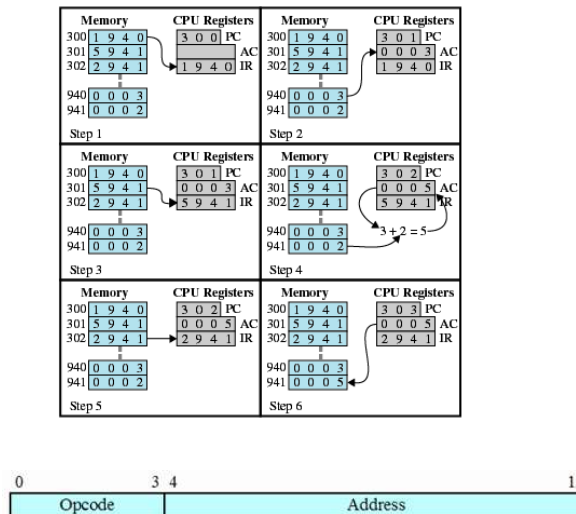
Memory
300 1 9 4 0
301 5 9 4 1
302 2 9 4 1
940 0 0 0 3
941 0 0 0 2
CPU Registers
3 0 0 PC
AC
1 9 4 0 IR
Step 1

Memory
300 1 9 4 0
301 5 9 4 1
302 2 9 4 1
940 0 0 0 3
941 0 0 0 2
CPU Registers
3 0 1 PC
0 0 0 3 AC
1 9 4 0 IR
Step 2

Memory
300 1 9 4 0
301 5 9 4 1
302 2 9 4 1
940 0 0 0 3
941 0 0 0 2
CPU Registers
3 0 1 PC
0 0 0 3 AC
5 9 4 1 IR
Step 3

Memory
300 1 9 4 0
301 5 9 4 1
302 2 9 4 1
940 0 0 0 3
941 0 0 0 2
CPU Registers
3 0 2 PC
0 0 0 5 AC
5 9 4 1 IR
3 + 2 = 5
Step 4

Memory
300 1 9 4 0
301 5 9 4 1
302 2 9 4 1
940 0 0 0 3
941 0 0 0 2
CPU Registers
3 0 2 PC
0 0 0 5 AC
2 9 4 1 IR
Step 5

Memory
300 1 9 4 0
301 5 9 4 1
302 2 9 4 1
940 0 0 0 3
941 0 0 0 5
CPU Registers
3 0 3 PC
0 0 0 5 AC
2 9 4 1 IR
Step 6

0 3 4 1

Opcode | Address